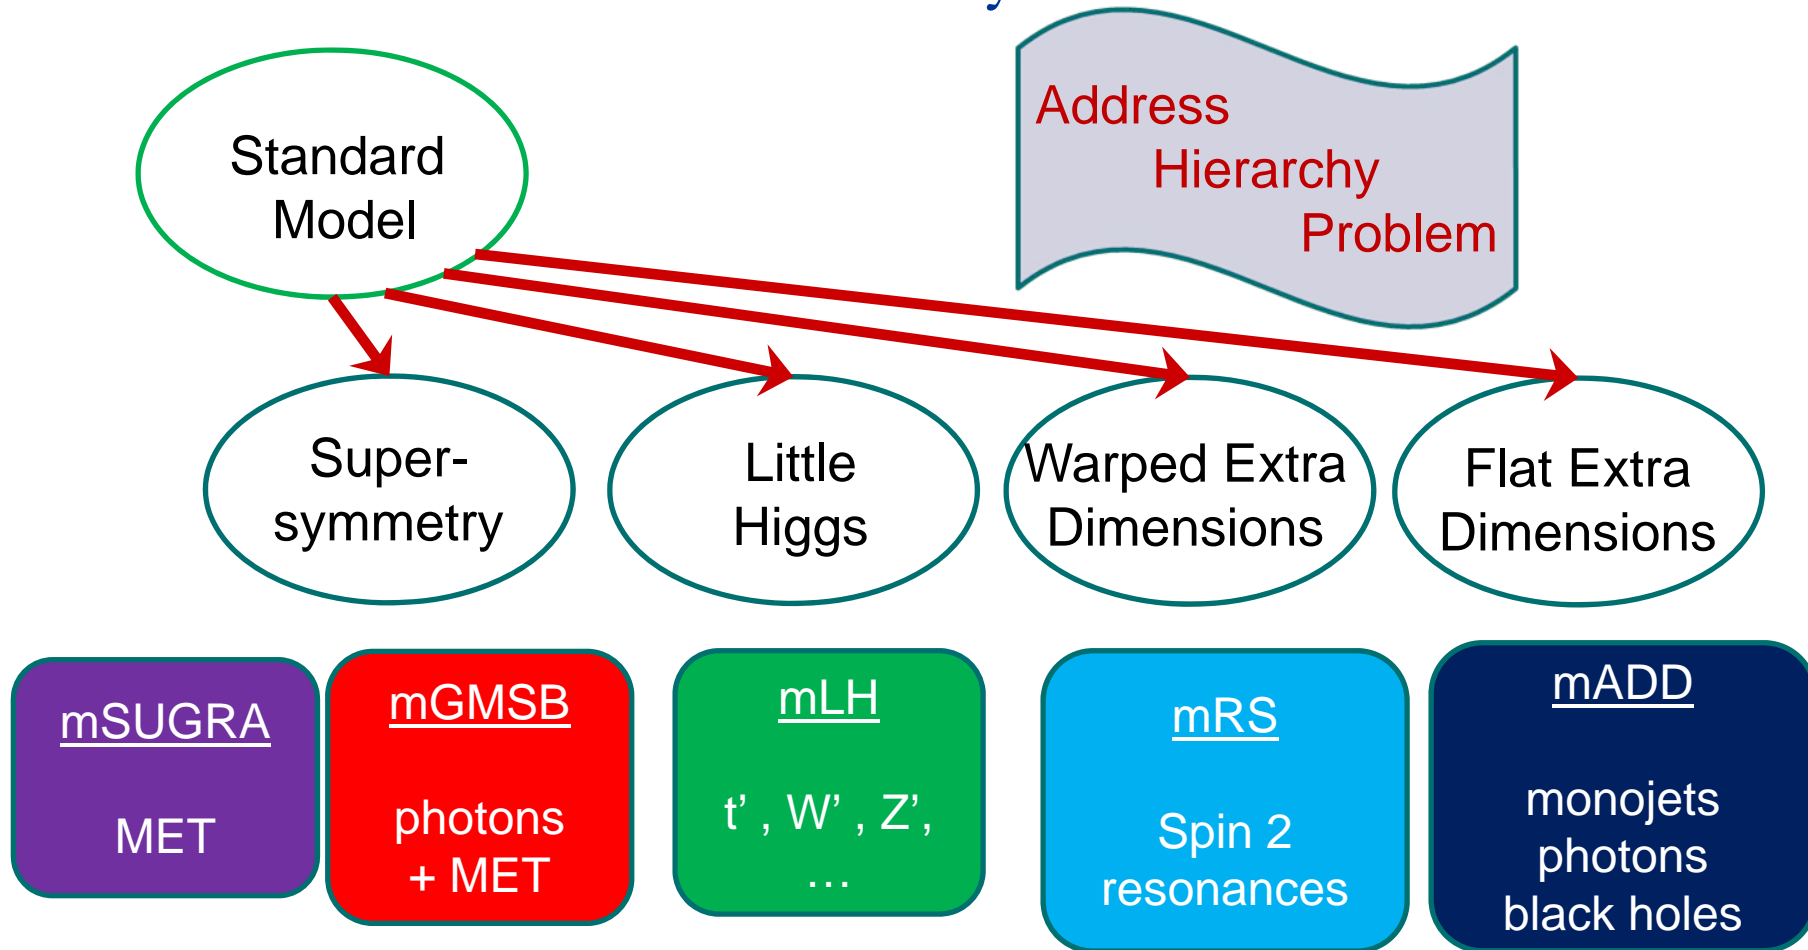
Standard Model

Address Hierarchy Problem

Super-symmetry

Little Higgs

Warped Extra Dimensions

Flat Extra Dimensions

mSUGRA

MET

mGMSB

photons + MET

mLH

t’ , W’ , Z’, …

mRS

Spin 2 resonances

mADD

monojets photons black holes